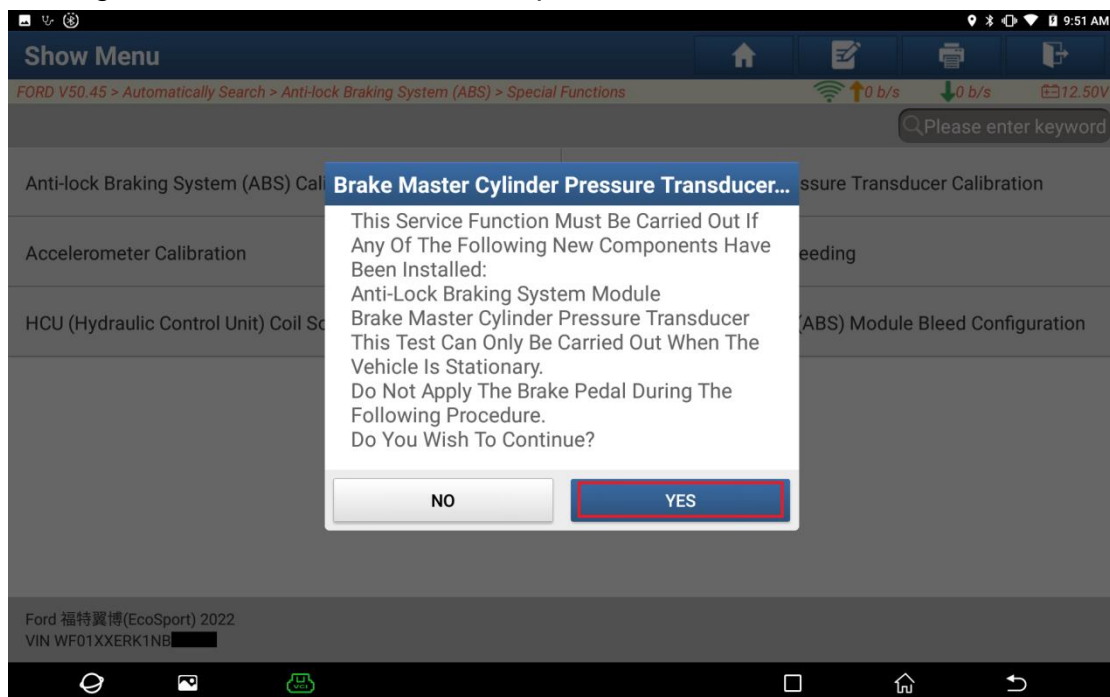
9:51 AM

Show Menu

FORD V50.45 > Automatically Search > Anti-lock Braking System (ABS) > Special Functions

0 b/s 0 b/s 12.50V

Please enter keyword

Anti-lock Braking System (ABS) Cal

ssure Transducer Calibration

Accelerometer Calibration

eeding

HCU (Hydraulic Control Unit) Coil Sc

(ABS) Module Bleed Configuration

Brake Master Cylinder Pressure Transducer...

This Service Function Must Be Carried Out If Any Of The Following New Components Have Been Installed:
Anti-Lock Braking System Module
Brake Master Cylinder Pressure Transducer
This Test Can Only Be Carried Out When The Vehicle Is Stationary.
Do Not Apply The Brake Pedal During The Following Procedure.
Do You Wish To Continue?

NO

YES

Ford 福特翼博(EcoSport) 2022
VIN WF01XXERK1NB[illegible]

VCI